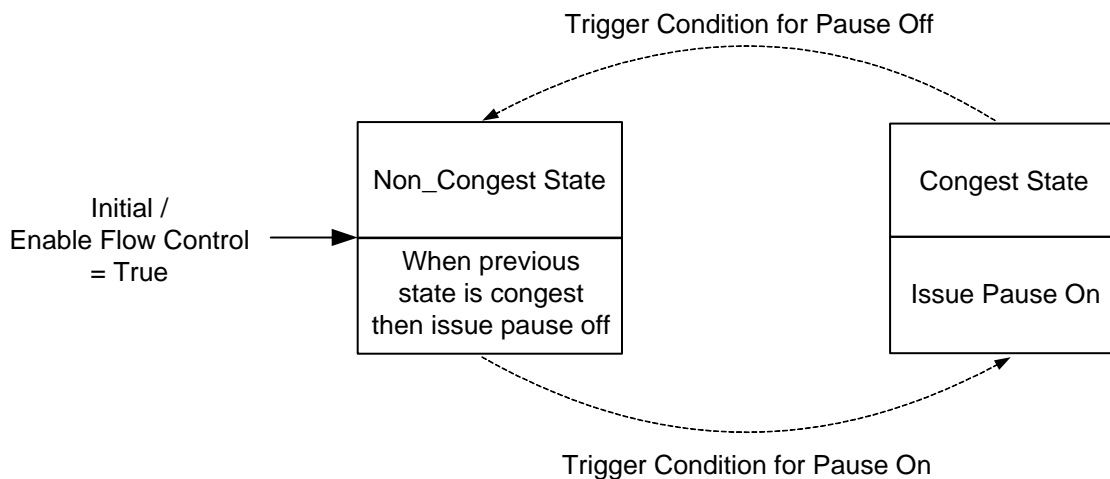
Trigger Condition for Pause Off

Initial / Enable Flow Control = True

Non_Congest State

When previous state is congest then issue pause off

Congest State

Issue Pause On

Trigger Condition for Pause On